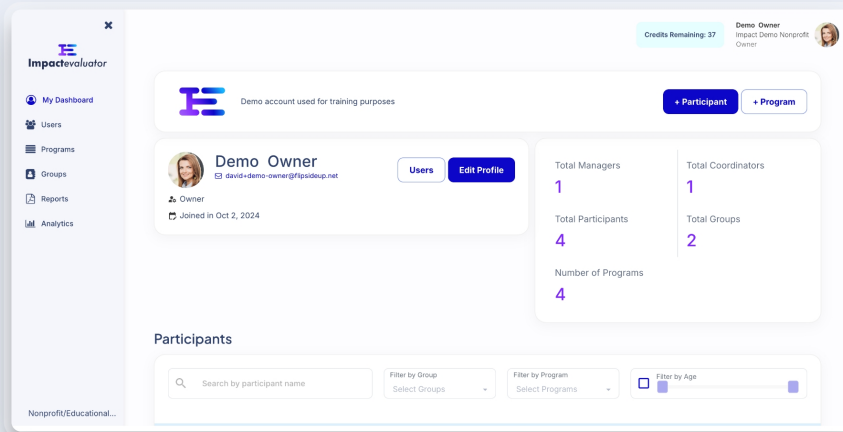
Impactevaluator

My Dashboard
Users
Programs
Groups
Reports
Analytics

Nonprofit/Educational...

Credits Remaining: 37

Demo Owner
Impact Demo Nonprofit
Owner

Demo account used for training purposes

+ Participant
+ Program

Demo Owner
david+demo-owner@flipsideup.net
Owner
Joined in Oct 2, 2024

Users
Edit Profile

Total Managers
1
Total Coordinators
1
Total Participants
4
Total Groups
2
Number of Programs
4

Participants

Search by participant name
Filter by Group
Select Groups
Filter by Program
Select Programs
Filter by Age